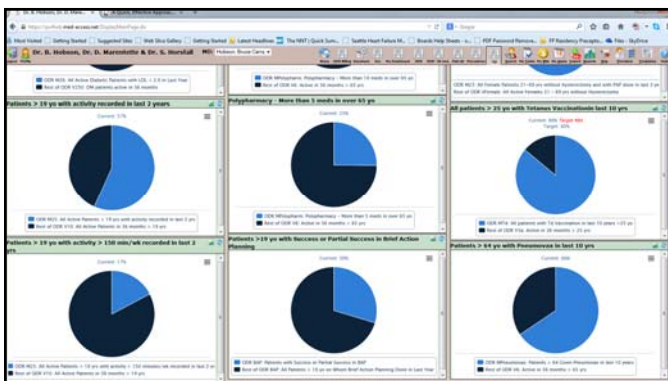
Dr. B. Hobson, Dr. D. Marmotte & Dr. S. Horsfall

Patients > 19 yo with activity recorded in last 2 years

Current: 57%

Polypharmacy - More than 5 meds in over 65 yo

Current: 25%

All patients > 25 yo with Tetanus Vaccinations last 10 yrs

Current: 80%
Target: 80%

Patients > 19 yo with activity > 150 min/wk recorded in last 2 yrs

Current: 17%

Patients >19 yo with Success or Partial Success in Brief Action Planning

Current: 30%

Patients > 64 yo with Pneumovax in last 10 yrs

Current: 66%